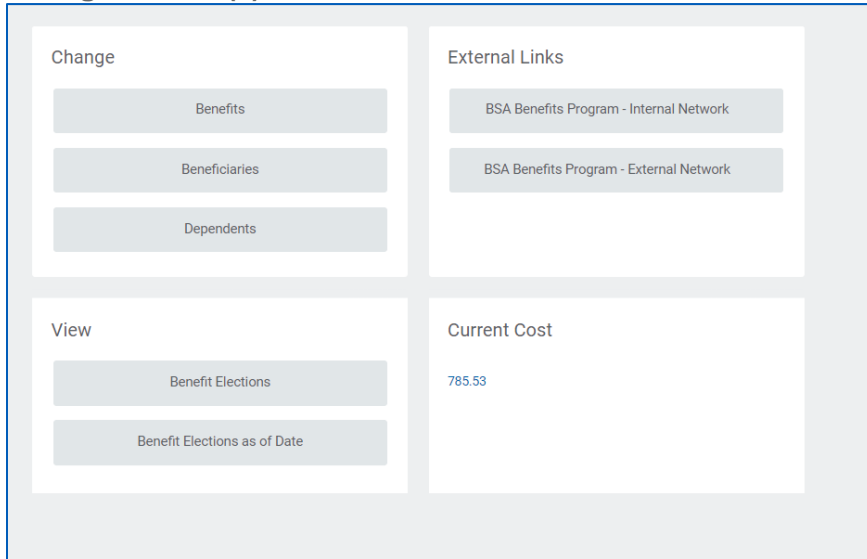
Change

Benefits

Beneficiaries

Dependents

External Links

BSA Benefits Program - Internal Network

BSA Benefits Program - External Network

View

Benefit Elections

Benefit Elections as of Date

Current Cost

785.53